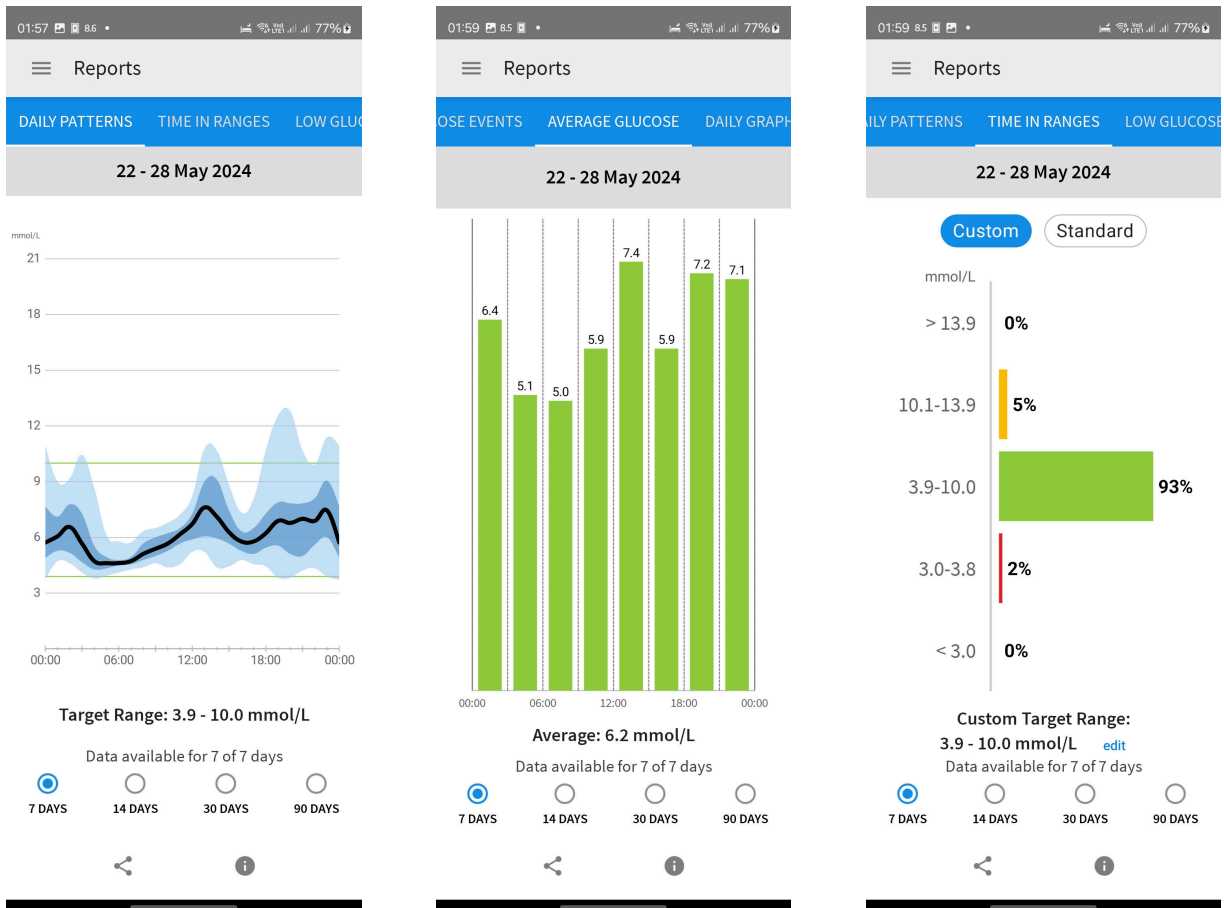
01:57 8.6 • 77%

Reports

DAILY PATTERNS TIME IN RANGES LOW GLUC

22 - 28 May 2024

mmol/L
21
18
15
12
9
6
3
00:00 06:00 12:00 18:00 00:00

Target Range: 3.9 - 10.0 mmol/L

Data available for 7 of 7 days

7 DAYS 14 DAYS 30 DAYS 90 DAYS

01:59 8.5 • 77%

Reports

OSE EVENTS AVERAGE GLUCOSE DAILY GRAPH

22 - 28 May 2024

6.4 5.1 5.0 5.9 7.4 5.9 7.2 7.1

00:00 06:00 12:00 18:00 00:00

Average: 6.2 mmol/L

Data available for 7 of 7 days

7 DAYS 14 DAYS 30 DAYS 90 DAYS

01:59 8.5 • 77%

Reports

ILY PATTERNS TIME IN RANGES LOW GLUCOSE

22 - 28 May 2024

Custom Standard

mmol/L
> 13.9 0%
10.1-13.9 5%
3.9-10.0 93%
3.0-3.8 2%
< 3.0 0%

Custom Target Range:
3.9 - 10.0 mmol/L edit
Data available for 7 of 7 days

7 DAYS 14 DAYS 30 DAYS 90 DAYS